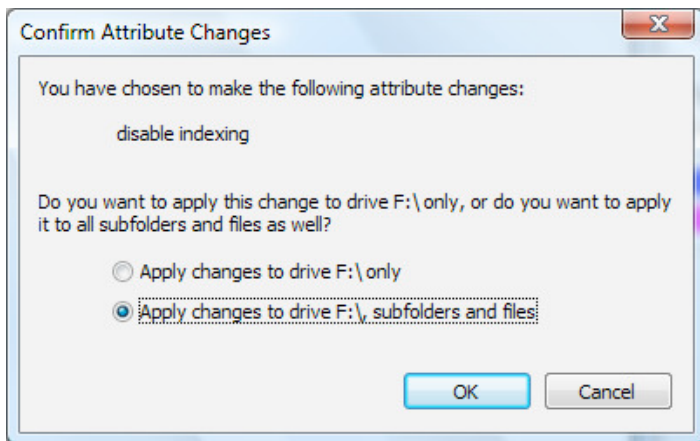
Confirm Attribute Changes

You have chosen to make the following attribute changes:

disable indexing

Do you want to apply this change to drive F:\ only, or do you want to apply it to all subfolders and files as well?

Apply changes to drive F:\ only

Apply changes to drive F:\, subfolders and files

OK

Cancel